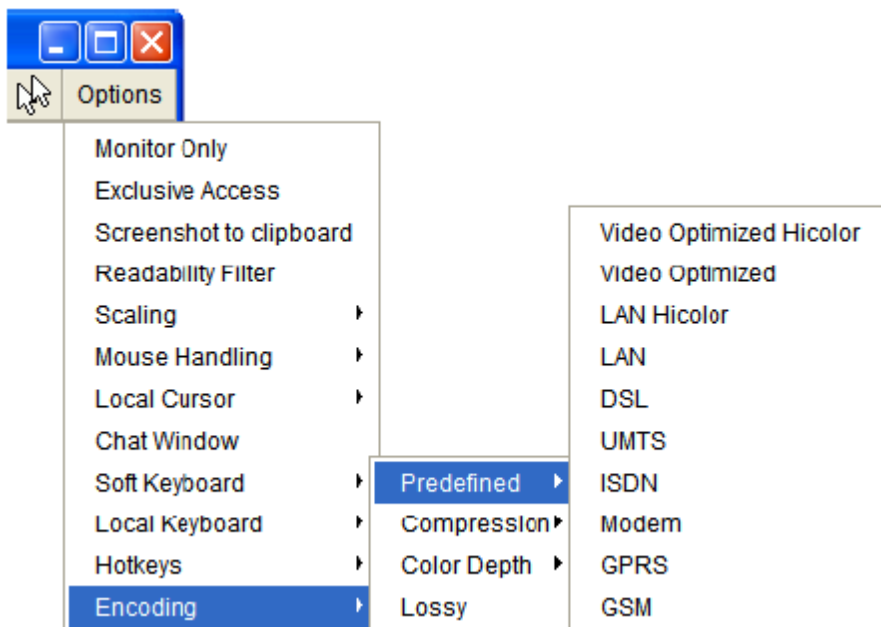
Options

Monitor Only
Exclusive Access
Screenshot to clipboard
Readability Filter
Scaling
Mouse Handling
Local Cursor
Chat Window
Soft Keyboard
Local Keyboard
Hotkeys
Encoding

Predefined
Compression
Color Depth
Lossy

Video Optimized Hicolor
Video Optimized
LAN Hicolor
LAN
DSL
UMTS
ISDN
Modem
GPRS
GSM